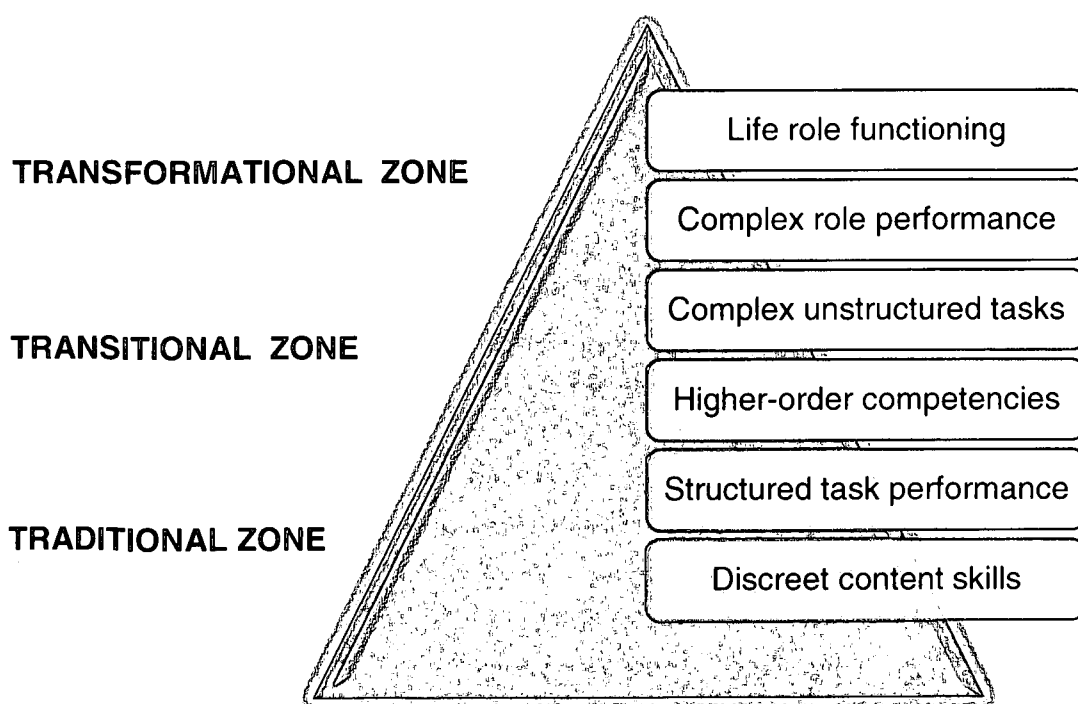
TRANSFORMATIONAL ZONE

Life role functioning

Complex role performance

TRANSITIONAL ZONE

Complex unstructured tasks

Higher-order competencies

TRADITIONAL ZONE

Structured task performance

Discreet content skills